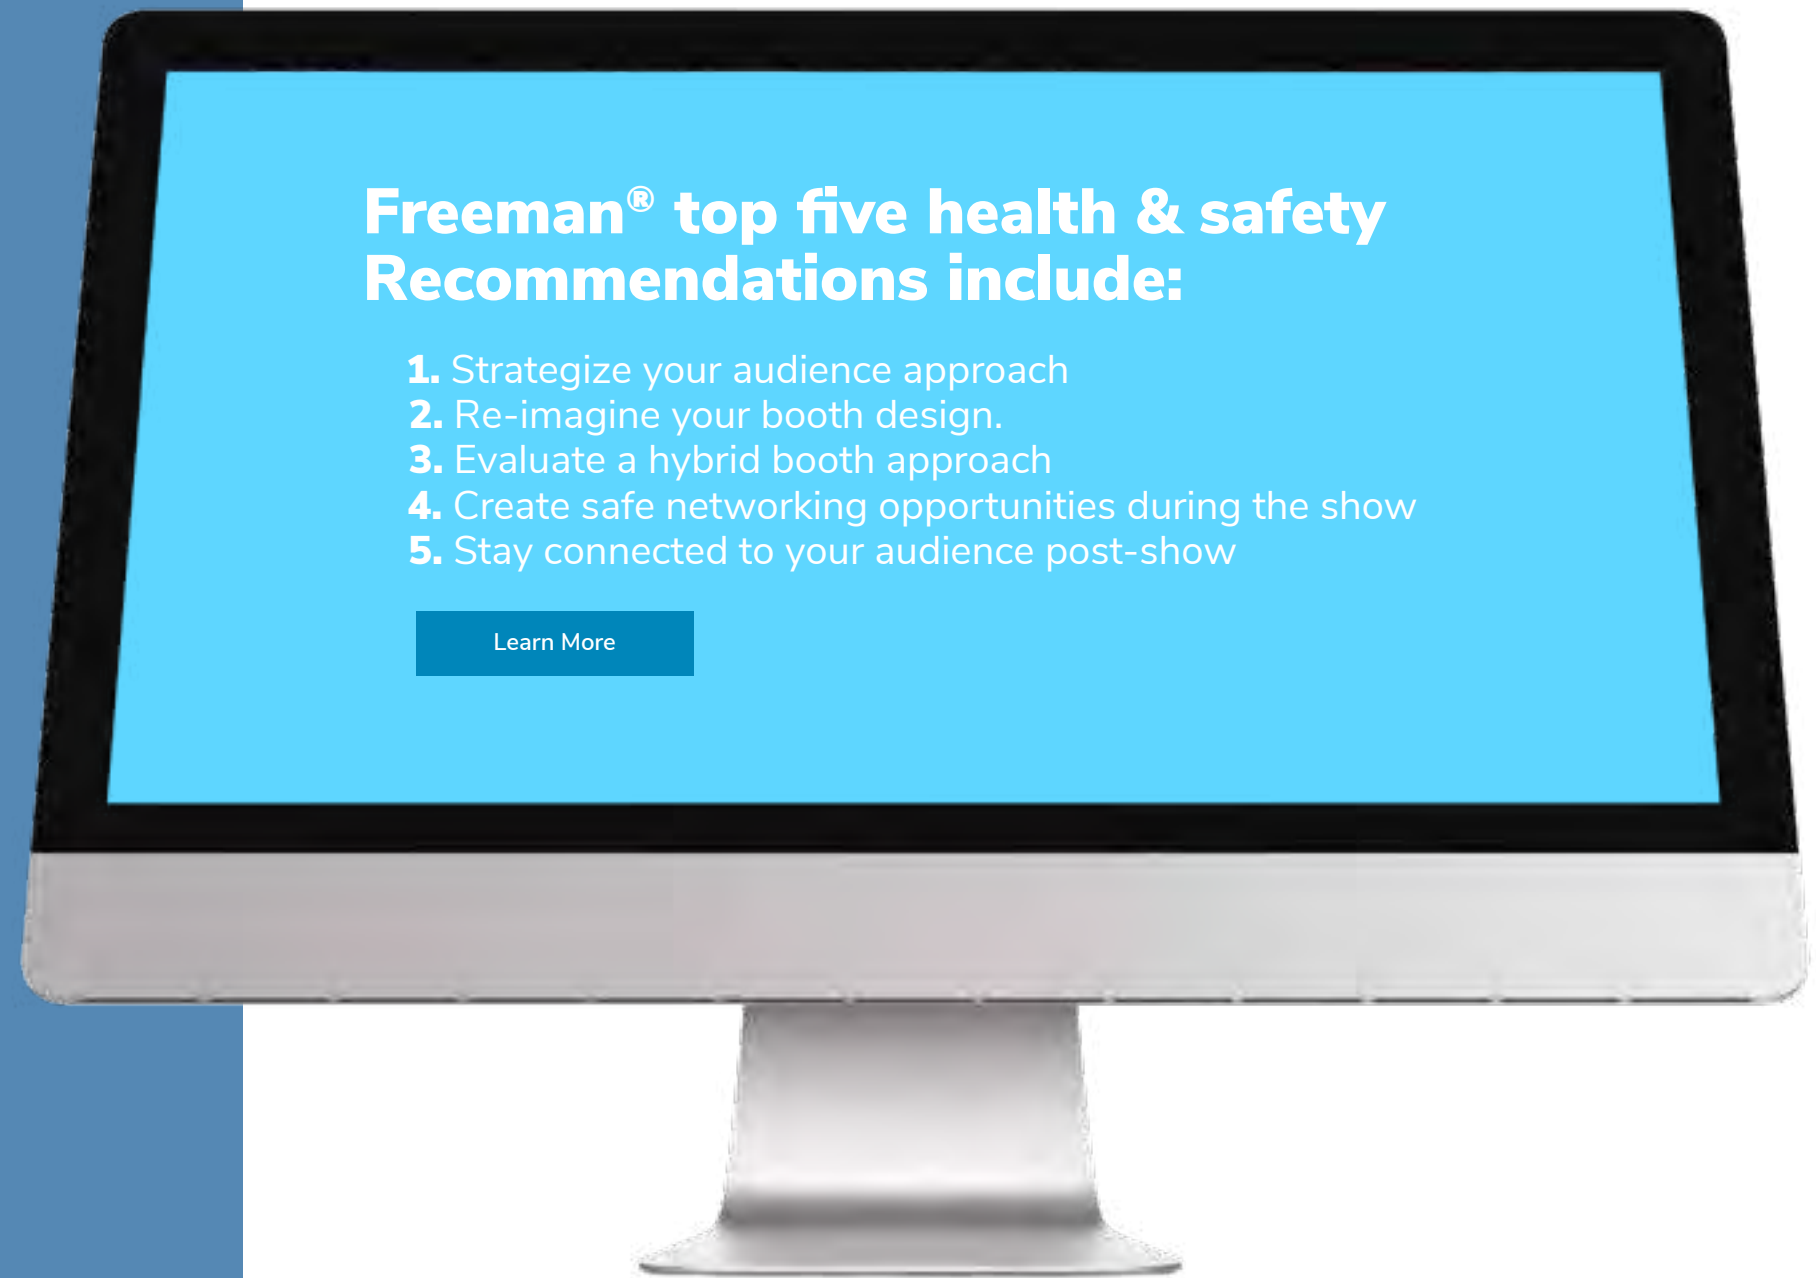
Freeman® top five health & safety Recommendations include:

1. Strategize your audience approach
2. Re-imagine your booth design.
3. Evaluate a hybrid booth approach
4. Create safe networking opportunities during the show
5. Stay connected to your audience post-show

Learn More